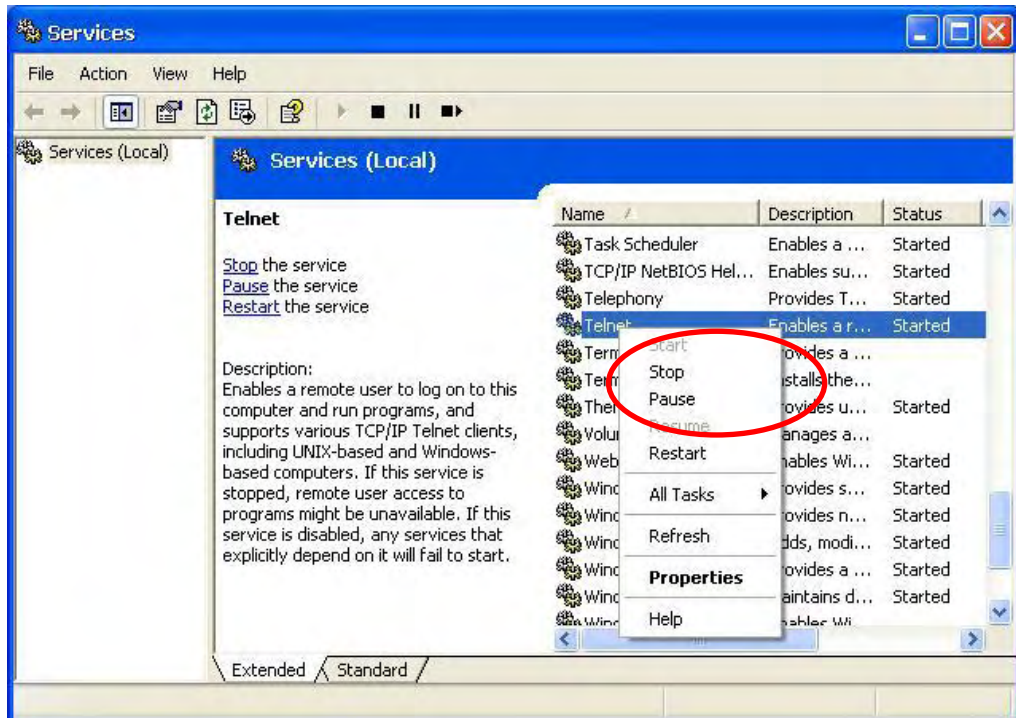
Services

File Action View Help

Services (Local)

Services (Local)

Telnet

Stop the service
Pause the service
Restart the service

Description:
Enables a remote user to log on to this computer and run programs, and supports various TCP/IP Telnet clients, including UNIX-based and Windows-based computers. If this service is stopped, remote user access to programs might be unavailable. If this service is disabled, any services that explicitly depend on it will fail to start.

| Name | Description | Status |
|---|---|---|
| Task Scheduler | Enables a ... | Started |
| TCP/IP NetBIOS Hel... | Enables su... | Started |
| Telephony | Provides T... | Started |
| Telnet | Enables a r... | Started |
| Term | rovides a ... | |
| Ter | stalls the... | |
| The | rovides u... | Started |
| Volu | anages a... | |
| Web | ables Wi... | Started |
| Wind | rovides s... | Started |
| Wind | rovides n... | Started |
| Wind | dds, modi... | Started |
| Wind | rovides a ... | Started |
| Wind | aintains d... | Started |
| Wind | ables Wi... | |

Start
Stop
Pause
Resume
Restart
All Tasks
Refresh
Properties
Help

Extended Standard